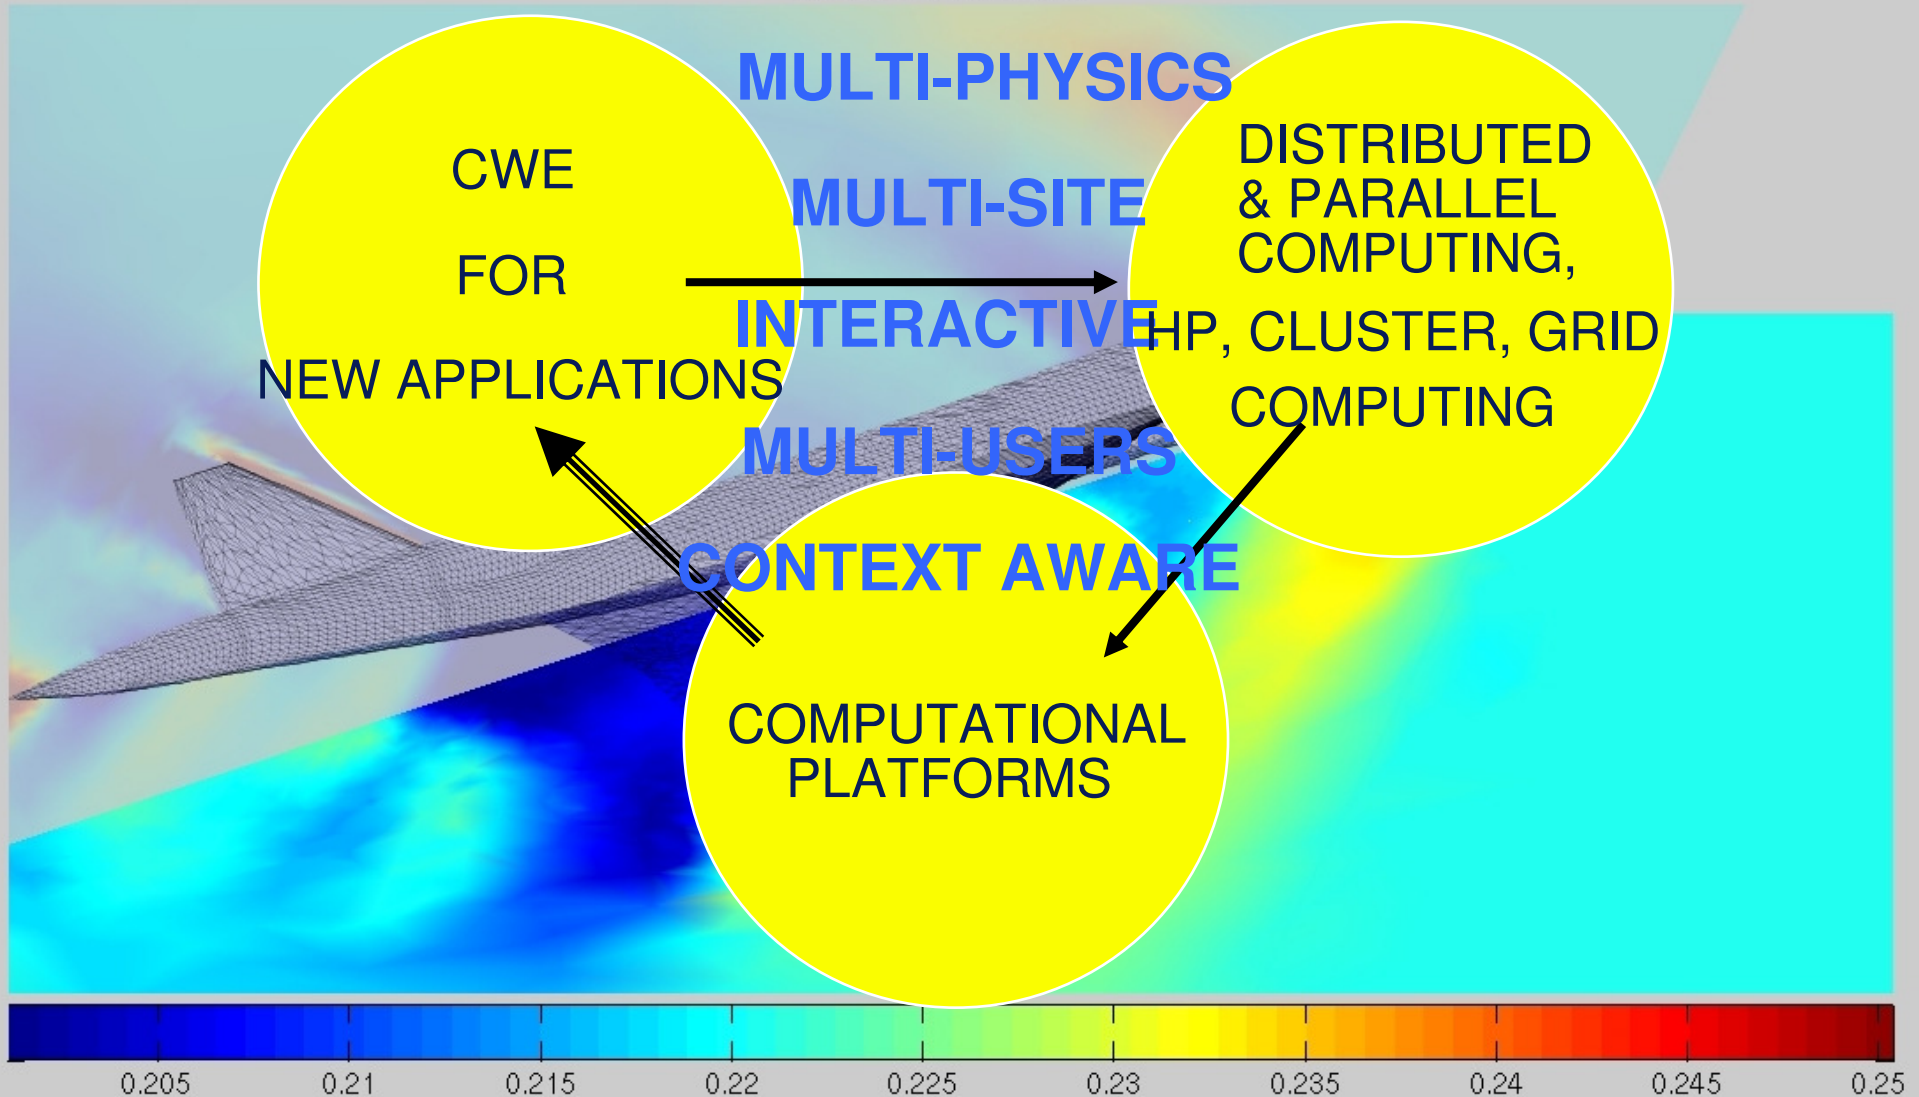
CWE

FOR

NEW APPLICATIONS

MULTI-PHYSICS

MULTI-SITE

INTERACTIVE

MULTI-USERS

CONTEXT AWARE

DISTRIBUTED & PARALLEL COMPUTING,

HP, CLUSTER, GRID

COMPUTING

COMPUTATIONAL PLATFORMS

0.205 0.21 0.215 0.22 0.225 0.23 0.235 0.24 0.245 0.25